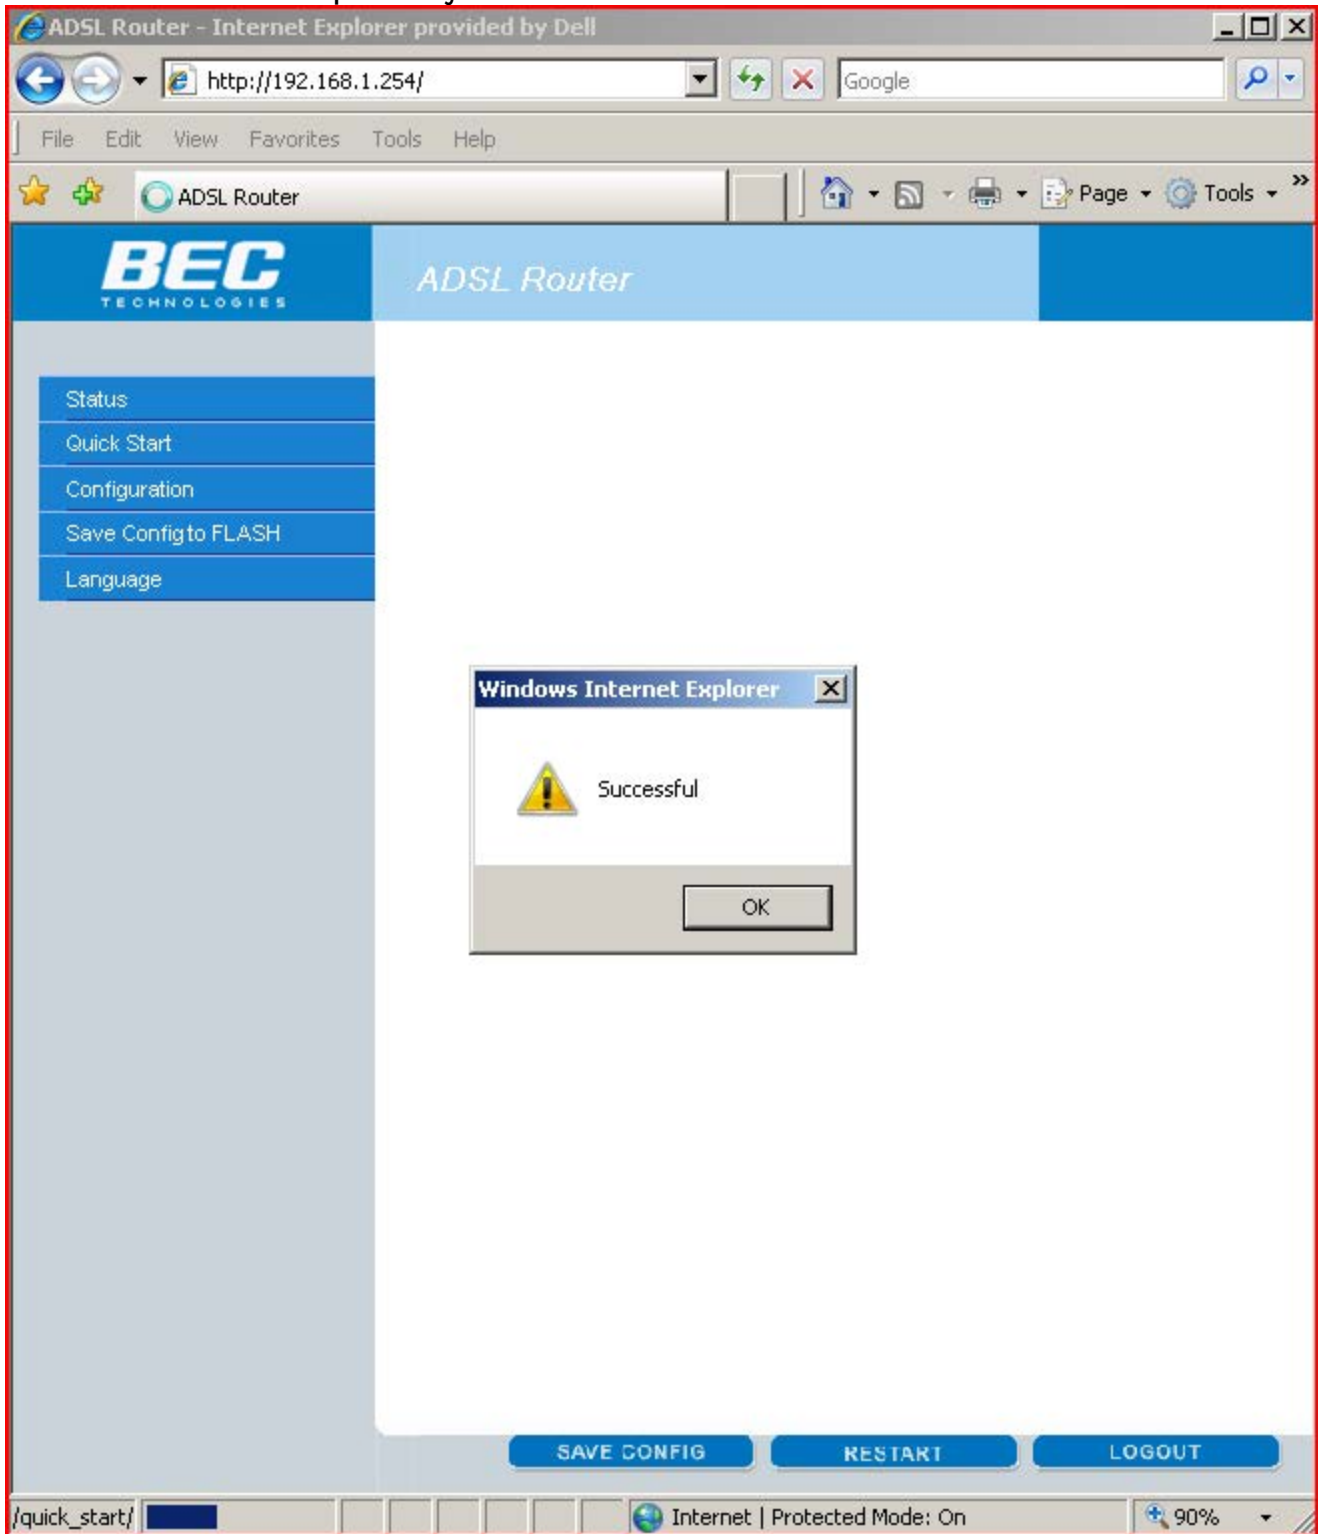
ADSL Router - Internet Explorer provided by Dell

http://192.168.1.254/

Google

File Edit View Favorites Tools Help

ADSL Router

Page Tools

BEC
TECHNOLOGIES

ADSL Router

Status
Quick Start
Configuration
Save Config to FLASH
Language

Windows Internet Explorer

Successful

OK

SAVE CONFIG
RESTART
LOGOUT

/quick_start/

Internet | Protected Mode: On

90%